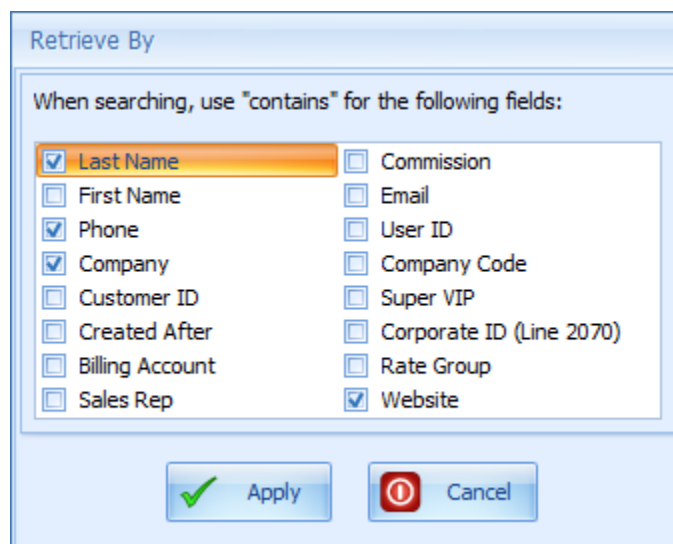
Retrieve By

When searching, use "contains" for the following fields:

☑ Last Name
☐ First Name
☑ Phone
☑ Company
☐ Customer ID
☐ Created After
☐ Billing Account
☐ Sales Rep

☐ Commission
☐ Email
☐ User ID
☐ Company Code
☐ Super VIP
☐ Corporate ID (Line 2070)
☐ Rate Group
☑ Website

Apply

Cancel